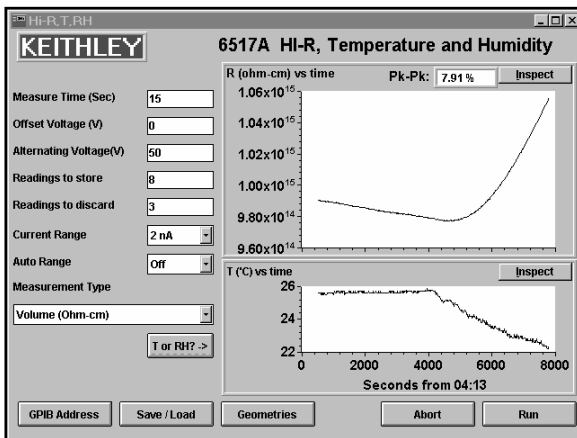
Hi-R,T,RH

KEITHLEY

6517A HI-R, Temperature and Humidity

Measure Time (Sec) 15

Offset Voltage (V) 0

Alternating Voltage(V) 50

Readings to store 8

Readings to discard 3

Current Range 2 nA

Auto Range Off

Measurement Type

Volume (Ohm-cm)

T or RH? ->

R (ohm-cm) vs time

Pk-Pk: 7.91 %

Inspect

$1.06x10^{15}$
$1.04x10^{15}$
$1.02x10^{15}$
$1.00x10^{15}$
$9.80x10^{14}$
$9.60x10^{14}$

T (°C) vs time

Inspect

26
24
22

0 2000 4000 6000 8000

Seconds from 04:13

GPIB Address

Save / Load

Geometries

Abort

Run